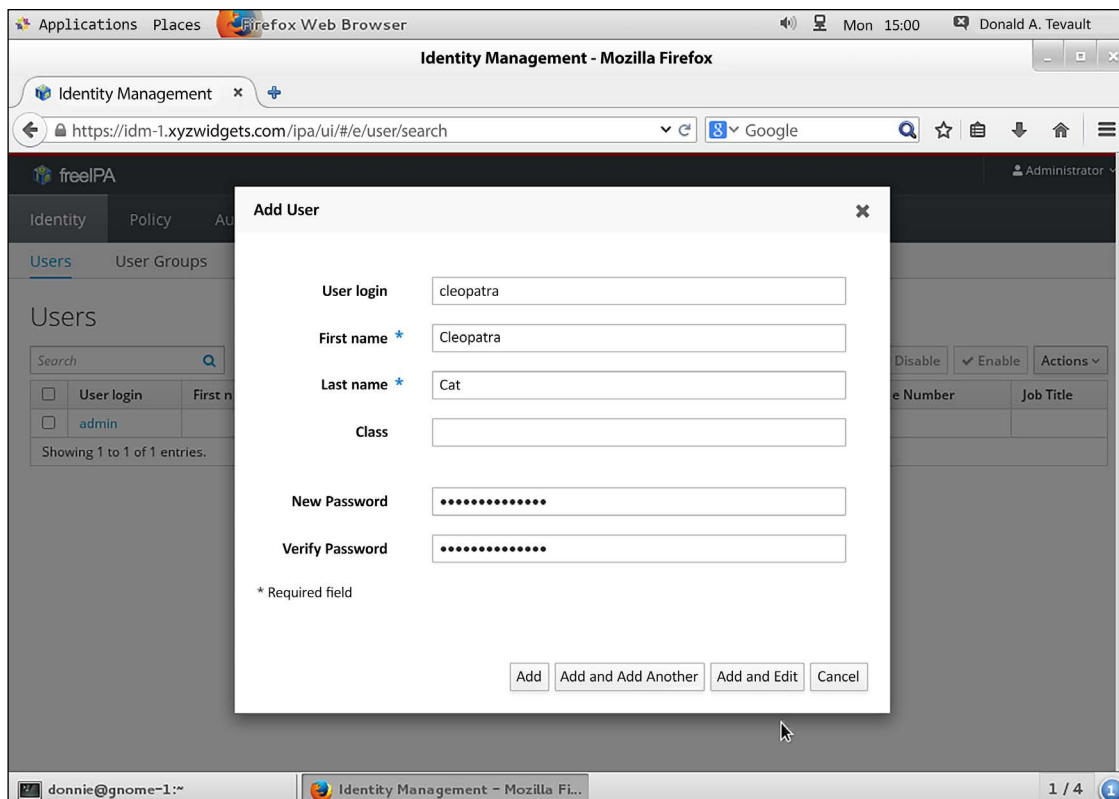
Applications Places Firefox Web Browser Mon 15:00 Donald A. Tevault

Identity Management - Mozilla Firefox

Identity Management ×

https://idm-1.xyzwidgets.com/ipa/ui/#/e/user/search

Google

freeIPA

Administrator

Identity Policy Au

Users User Groups

Users

Search

Disable ✓ Enable Actions

| | User login | First n | e Number | Job Title |
|---|---|---|---|---|
| | admin | | | |

Showing 1 to 1 of 1 entries.

Add User ×

User login cleopatra

First name * Cleopatra

Last name * Cat

Class

New Password ••••••••••••••

Verify Password ••••••••••••••

* Required field

Add Add and Add Another Add and Edit Cancel

donnie@gnome-1:~

Identity Management - Mozilla Fi...

1/4